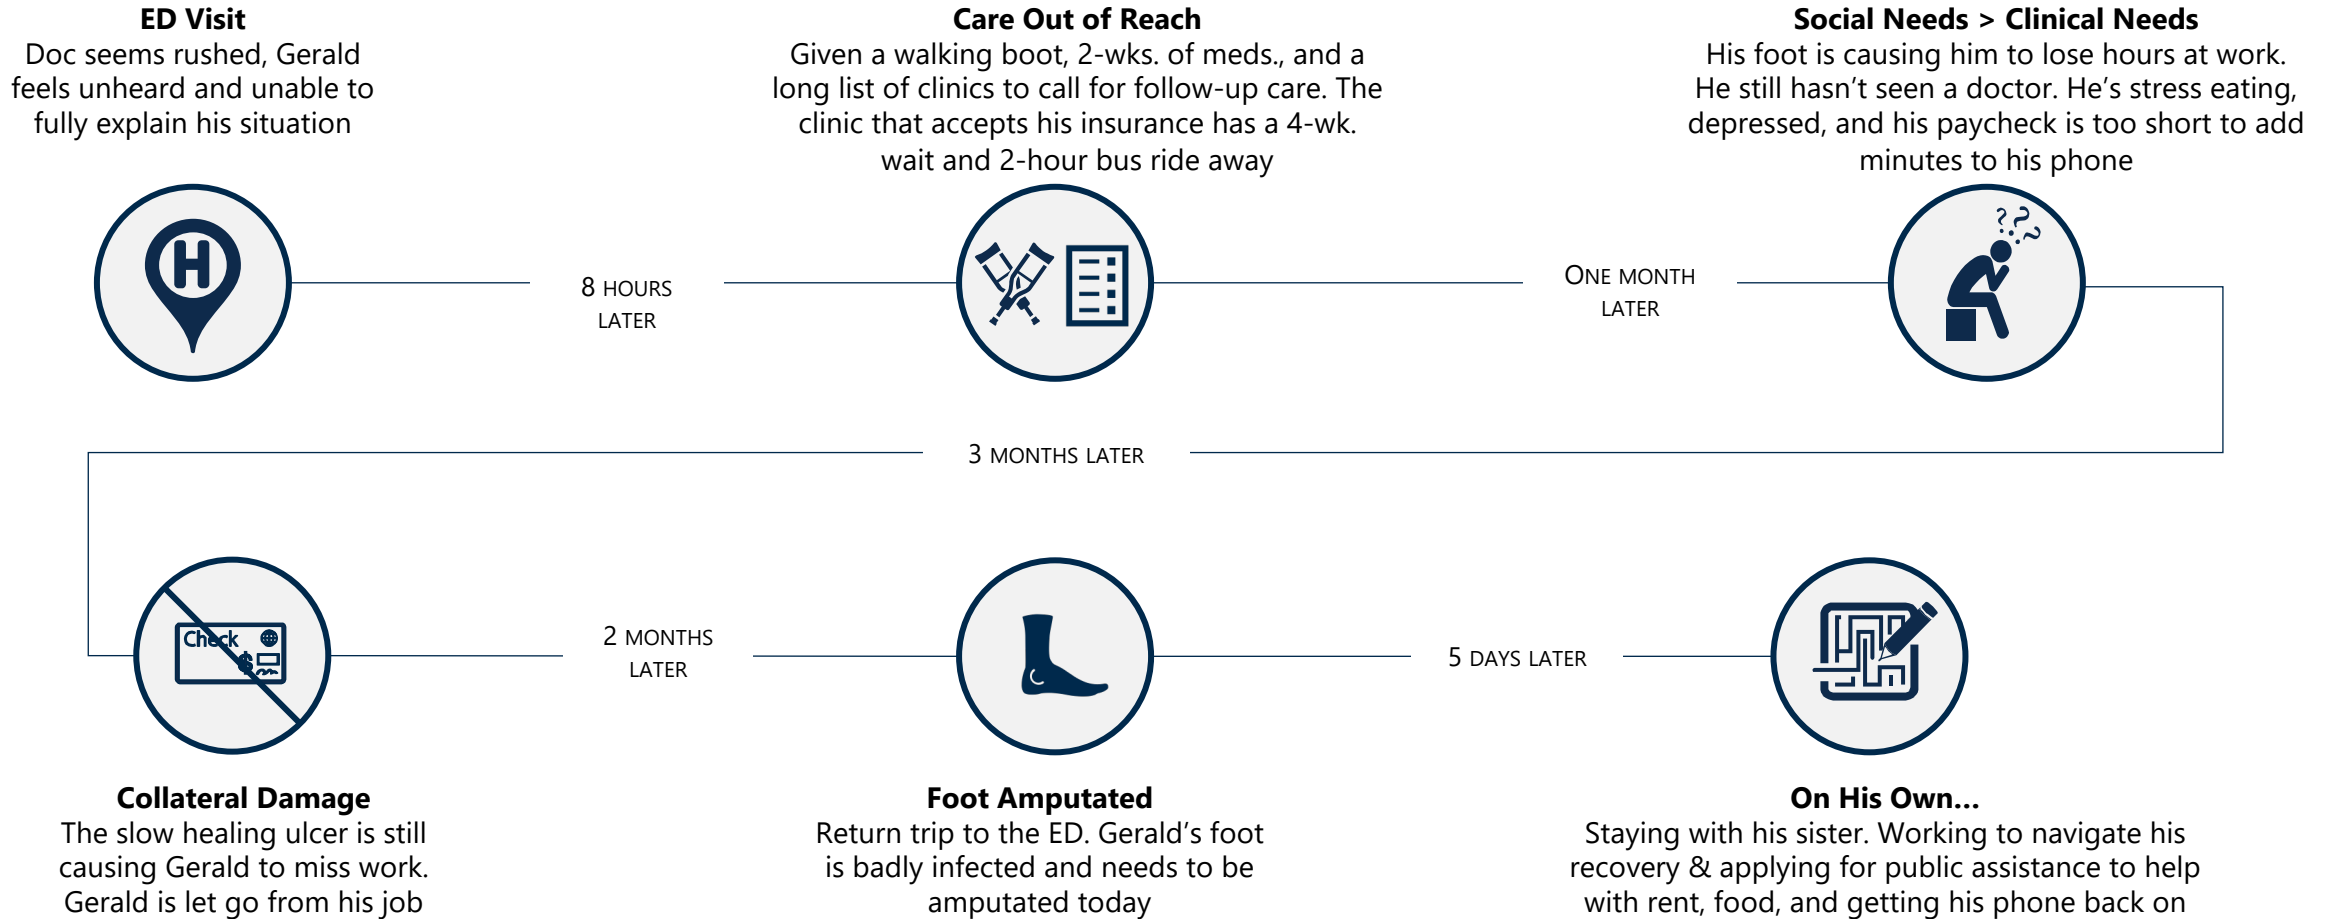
**ED Visit**
Doc seems rushed, Gerald feels unheard and unable to fully explain his situation

**Care Out of Reach**
Given a walking boot, 2-wks. of meds., and a long list of clinics to call for follow-up care. The clinic that accepts his insurance has a 4-wk. wait and 2-hour bus ride away

**Social Needs > Clinical Needs**
His foot is causing him to lose hours at work. He still hasn't seen a doctor. He's stress eating, depressed, and his paycheck is too short to add minutes to his phone

8 HOURS LATER

ONE MONTH LATER

3 MONTHS LATER

Check $

2 MONTHS LATER

5 DAYS LATER

**Collateral Damage**
The slow healing ulcer is still causing Gerald to miss work. Gerald is let go from his job

**Foot Amputated**
Return trip to the ED. Gerald's foot is badly infected and needs to be amputated today

**On His Own…**
Staying with his sister. Working to navigate his recovery & applying for public assistance to help with rent, food, and getting his phone back on